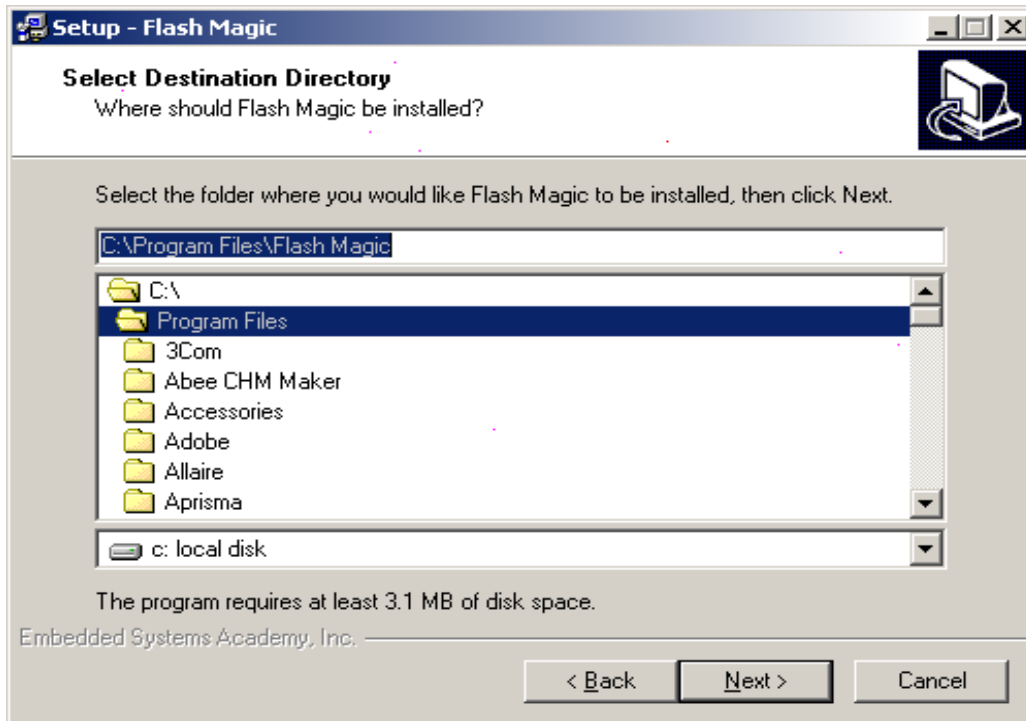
Setup - Flash Magic

Select Destination Directory
Where should Flash Magic be installed?

Select the folder where you would like Flash Magic to be installed, then click Next.

C:\Program Files\Flash Magic

C:\
Program Files
3Com
Abee CHM Maker
Accessories
Adobe
Allaire
Aprisma

c: local disk

The program requires at least 3.1 MB of disk space.

Embedded Systems Academy, Inc.

< Back
Next >
Cancel